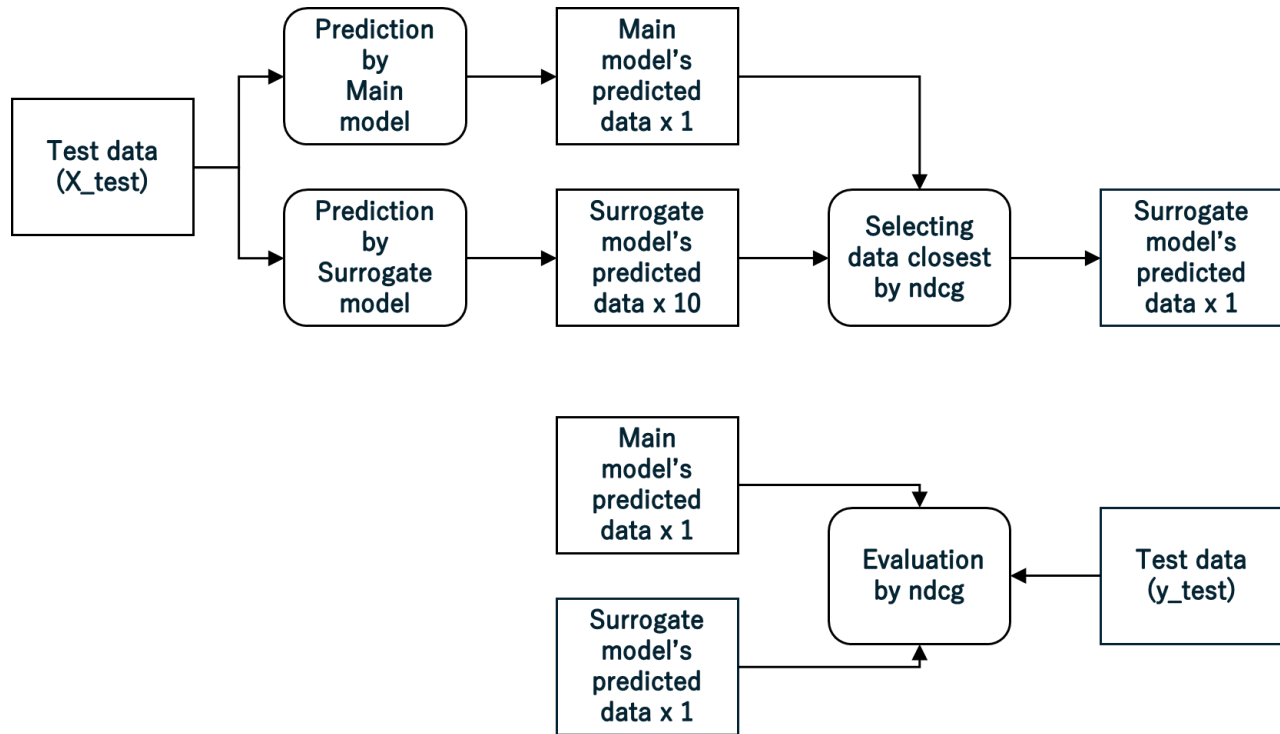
Test data (X_test)

Prediction by Main model

Main model's predicted data x 1

Prediction by Surrogate model

Surrogate model's predicted data x 10

Selecting data closest by ndcg

Surrogate model's predicted data x 1

Main model's predicted data x 1

Evaluation by ndcg

Test data (y_test)

Surrogate model's predicted data x 1